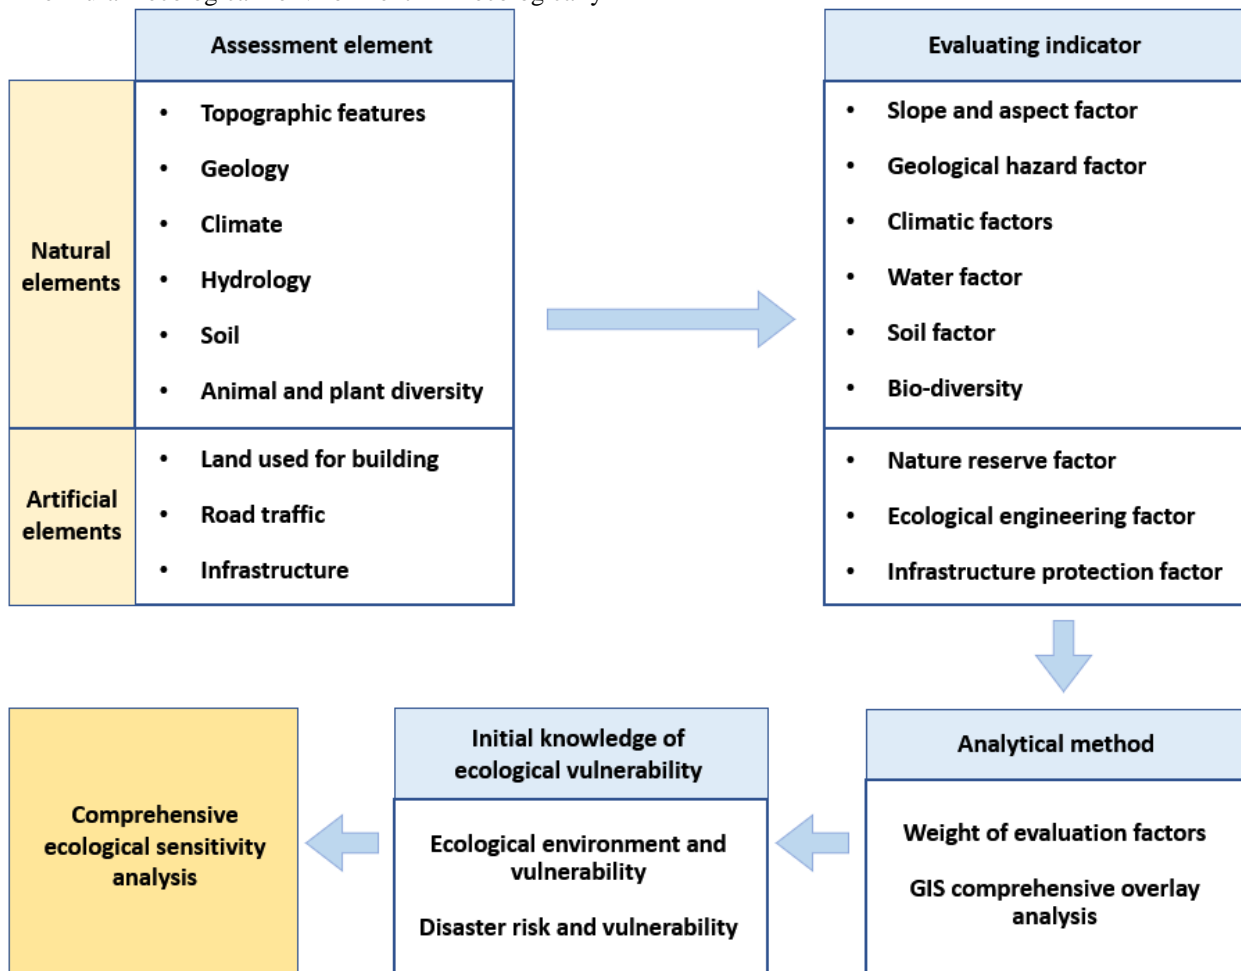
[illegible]

Assessment element

Natural elements

- Topographic features
- Geology
- Climate
- Hydrology
- Soil
- Animal and plant diversity

Artificial elements

- Land used for building
- Road traffic
- Infrastructure

Evaluating indicator

- Slope and aspect factor
- Geological hazard factor
- Climatic factors
- Water factor
- Soil factor
- Bio-diversity

- Nature reserve factor
- Ecological engineering factor
- Infrastructure protection factor

Analytical method

Weight of evaluation factors

GIS comprehensive overlay analysis

Initial knowledge of ecological vulnerability

Ecological environment and vulnerability

Disaster risk and vulnerability

Comprehensive ecological sensitivity analysis